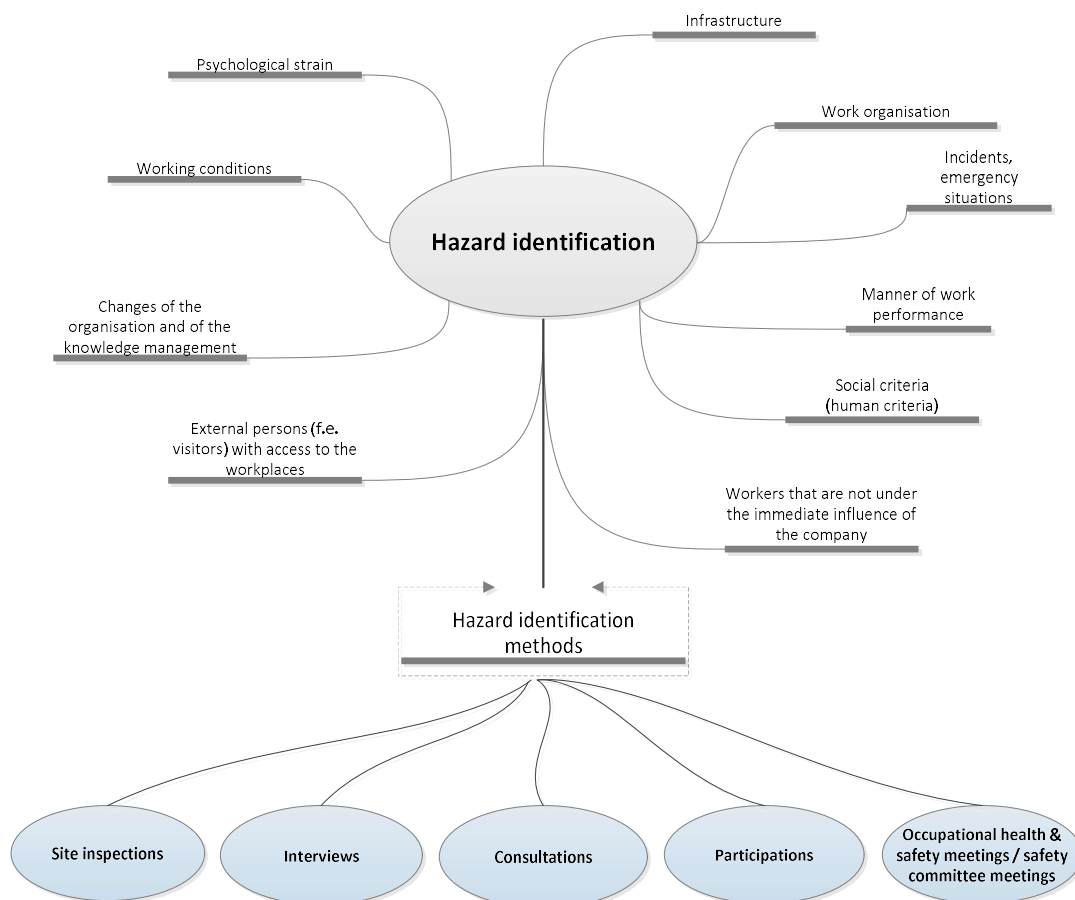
Infrastructure

Psychological strain

Work organisation

Working conditions

Incidents, emergency situations

Hazard identification

Changes of the organisation and of the knowledge management

Manner of work performance

Social criteria (human criteria)

External persons (f.e. visitors) with access to the workplaces

Workers that are not under the immediate influence of the company

Hazard identification methods

Site inspections

Interviews

Consultations

Participations

Occupational health & safety meetings / safety committee meetings